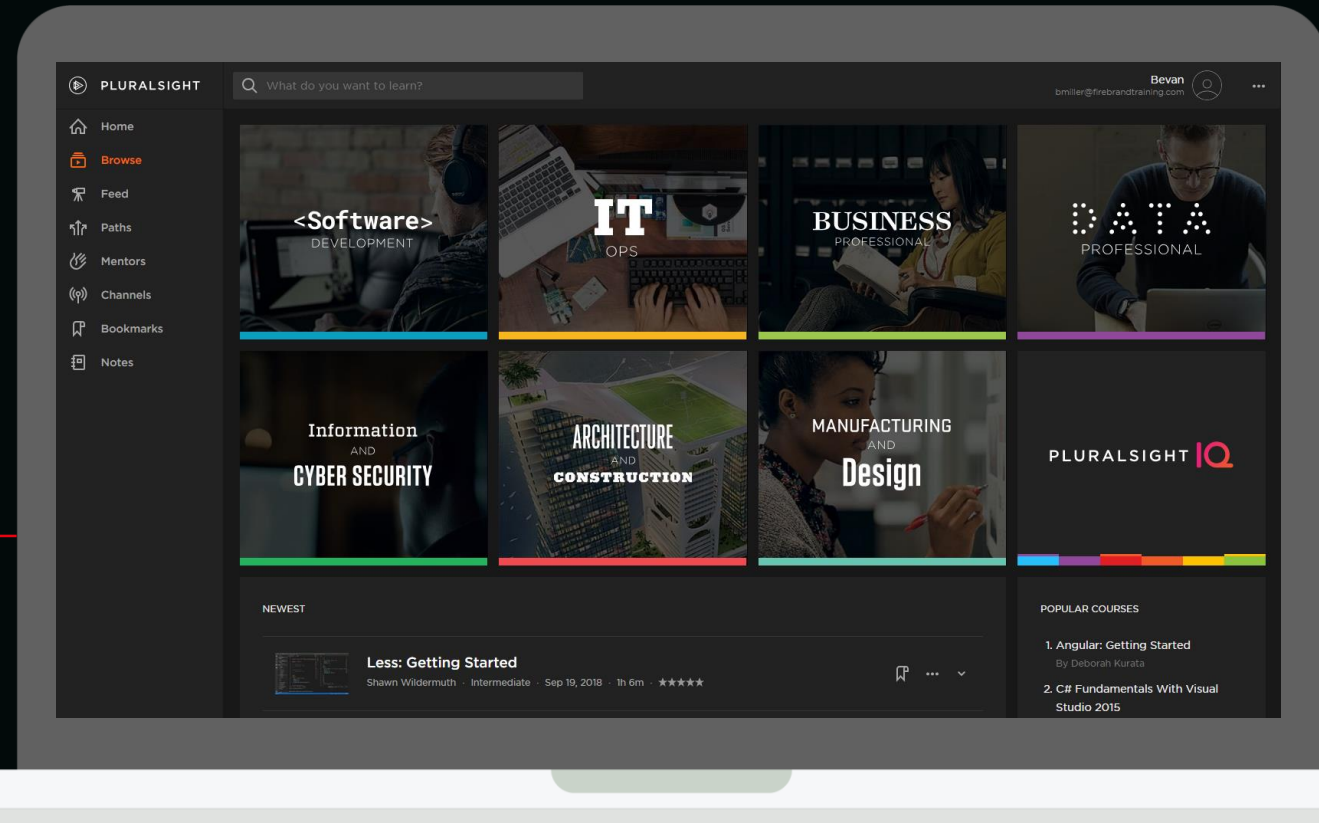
PLURALSIGHT

What do you want to learn?

Bevan
bmiller@firebrandtraining.com

...

Home
Browse
Feed
Paths
Mentors
Channels
Bookmarks
Notes

<Software>
DEVELOPMENT

IT
OPS

BUSINESS
PROFESSIONAL

DATA
PROFESSIONAL

Information
AND
CYBER SECURITY

ARCHITECTURE
AND
CONSTRUCTION

MANUFACTURING
AND
Design

PLURALSIGHT IQ

NEWEST

Less: Getting Started
Shawn Wildermuth · Intermediate · Sep 19, 2018 · 1h 6m · ★★★★★

POPULAR COURSES

1. Angular: Getting Started
By Deborah Kurata

2. C# Fundamentals With Visual Studio 2015